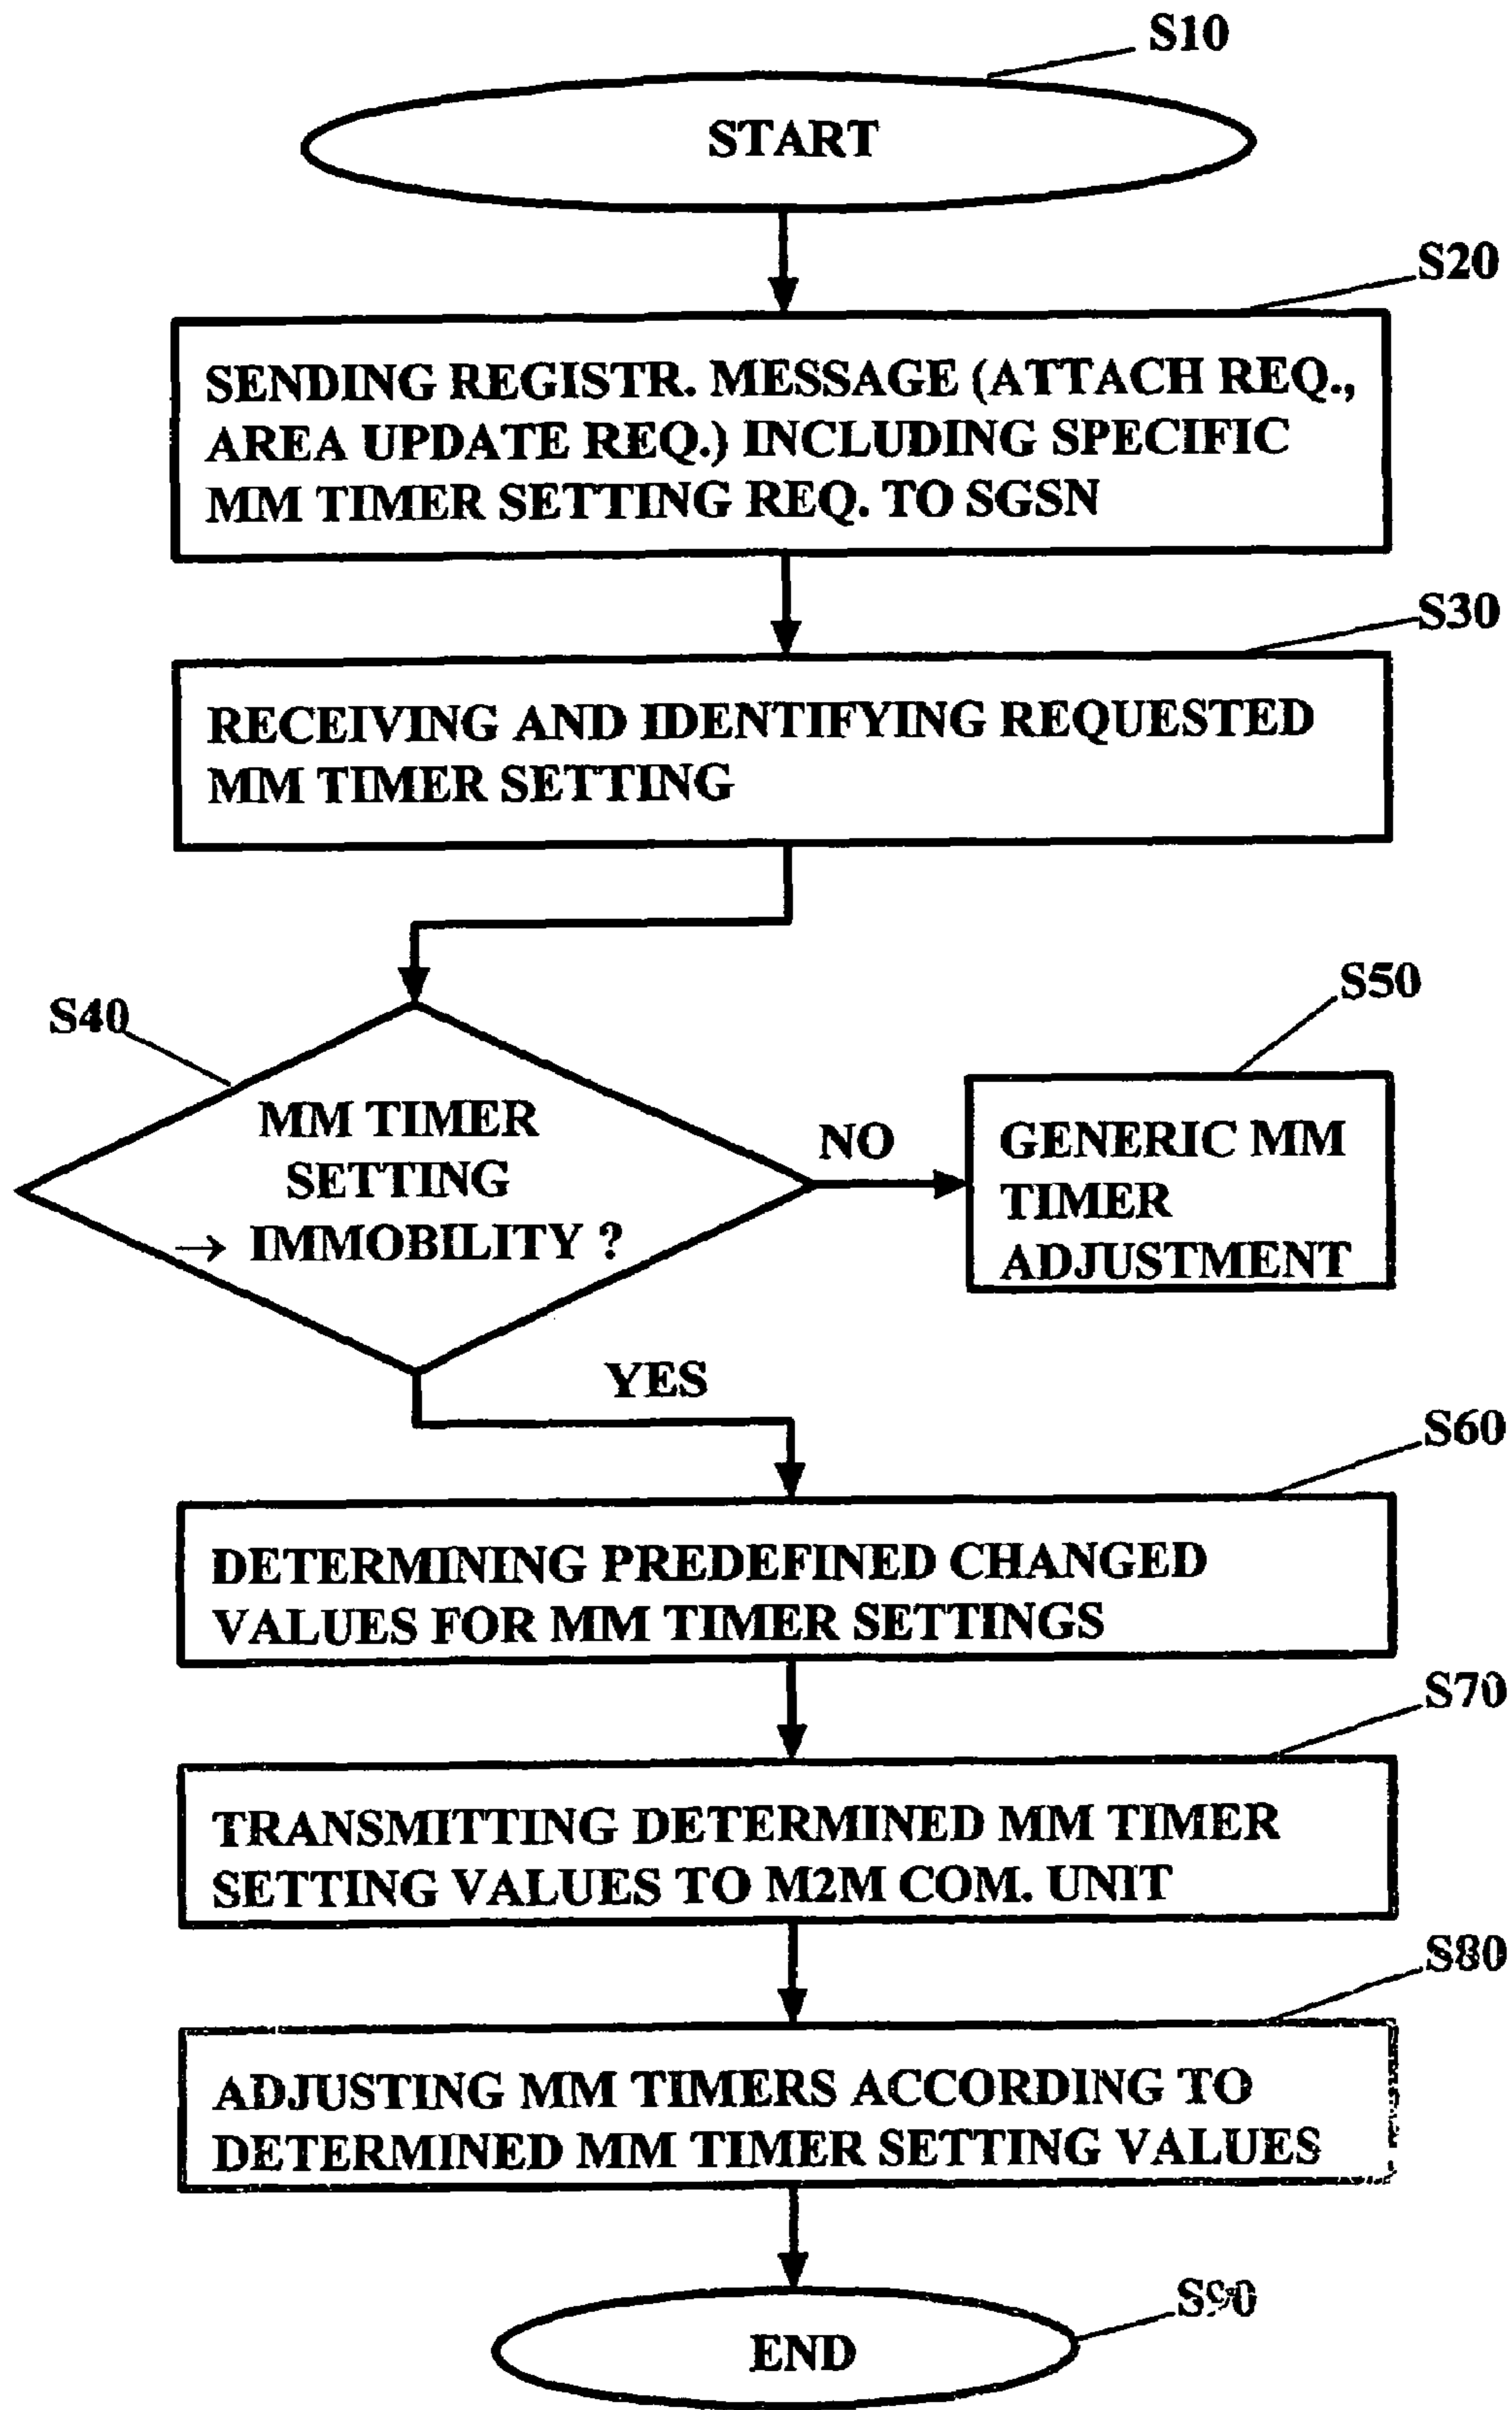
S10

START

S20

SENDING REGISTR. MESSAGE (ATTACH REQ., AREA UPDATE REQ.) INCLUDING SPECIFIC MM TIMER SETTING REQ. TO SGSN

S30

RECEIVING AND IDENTIFYING REQUESTED MM TIMER SETTING

S40

MM TIMER SETTING → IMMOBILITY ?

NO

S50

GENERIC MM TIMER ADJUSTMENT

YES

S60

DETERMINING PREDEFINED CHANGED VALUES FOR MM TIMER SETTINGS

S70

TRANSMITTING DETERMINED MM TIMER SETTING VALUES TO M2M COM. UNIT

S80

ADJUSTING MM TIMERS ACCORDING TO DETERMINED MM TIMER SETTING VALUES

S90

END